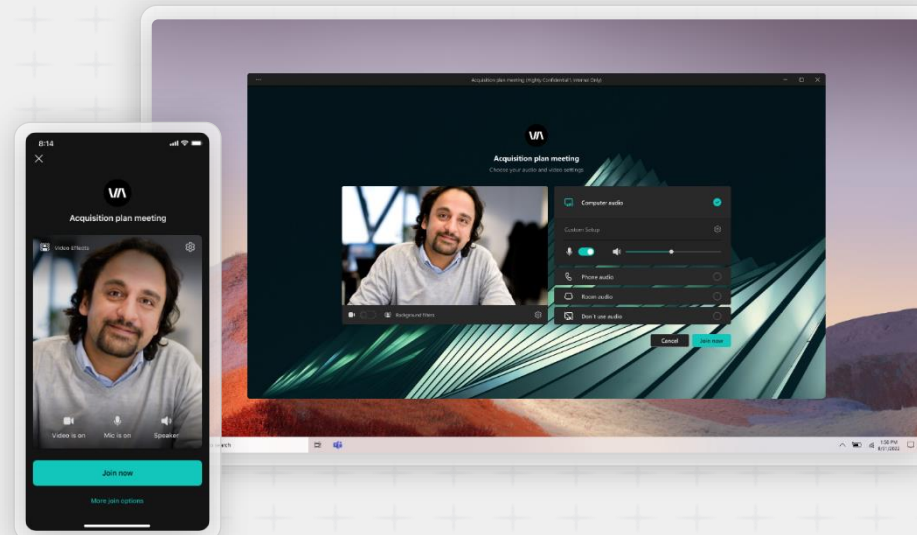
Acquisition plan meeting (Highly Confidential \ Internal Only)

Acquisition plan meeting
Choose your audio and video settings

Computer audio
Custom Setup
Phone audio
Room audio
Don't use audio

Background filters

Cancel
Join now

8:14

Acquisition plan meeting

Video effects

Video is on
Mic is on
Speaker

Join now

More join options

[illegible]ch

1:30 PM
8/17/2022